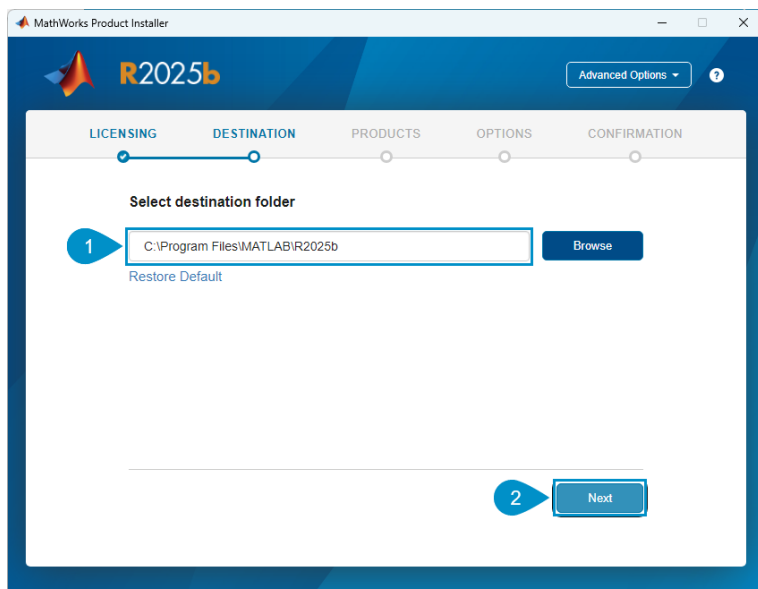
MathWorks Product Installer

R2025b

Advanced Options

?

LICENSING DESTINATION PRODUCTS OPTIONS CONFIRMATION

Select destination folder

1

C:\Program Files\MATLAB\R2025b

Browse

Restore Default

2

Next